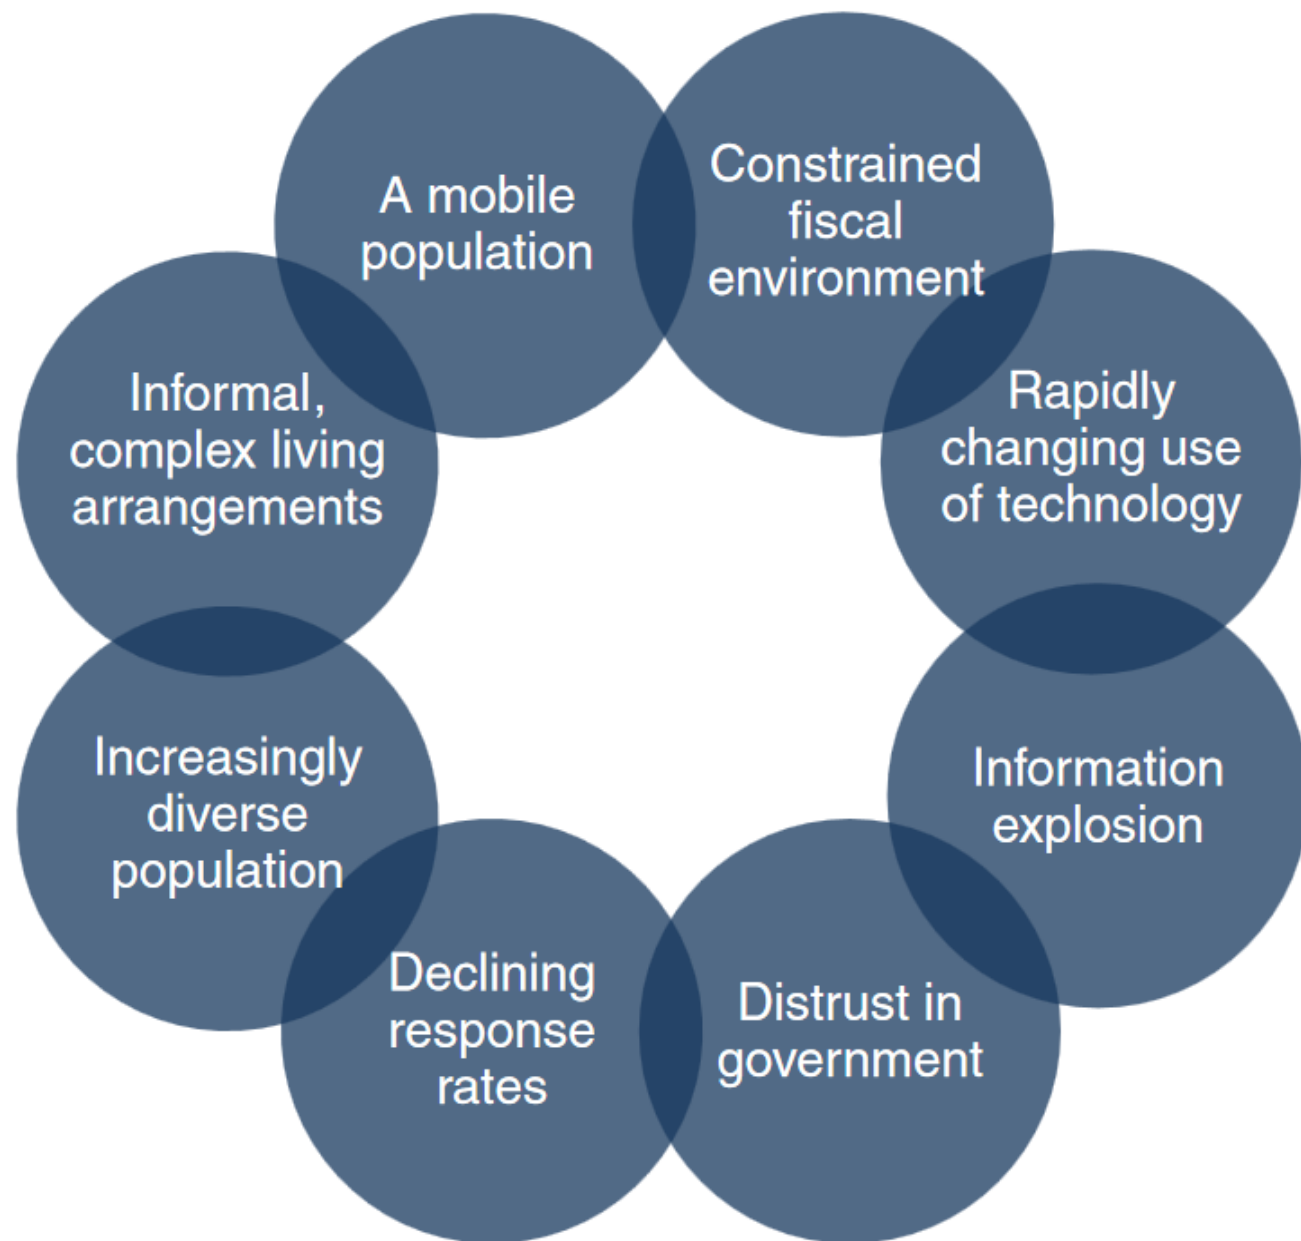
A mobile population

Constrained fiscal environment

Rapidly changing use of technology

Information explosion

Distrust in government

Declining response rates

Increasingly diverse population

Informal, complex living arrangements